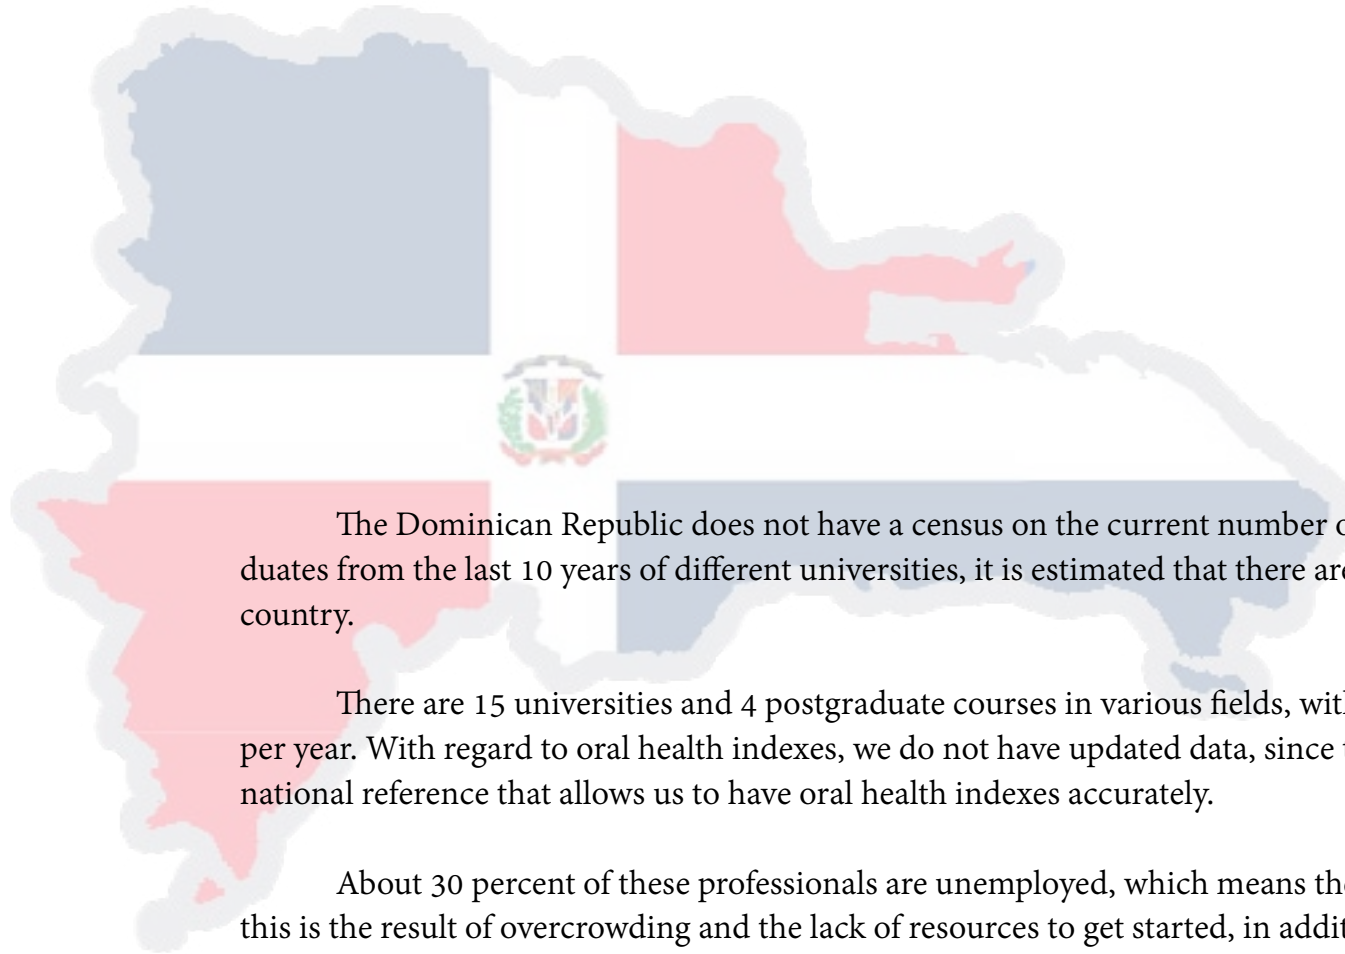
The Dominican Republic does not have a census on the current number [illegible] duates from the last 10 years of different universities, it is estimated that there ar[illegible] country.

There are 15 universities and 4 postgraduate courses in various fields, wit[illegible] per year. With regard to oral health indexes, we do not have updated data, since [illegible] national reference that allows us to have oral health indexes accurately.

About 30 percent of these professionals are unemployed, which means th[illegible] this is the result of overcrowding and the lack of resources to get started, in addit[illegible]